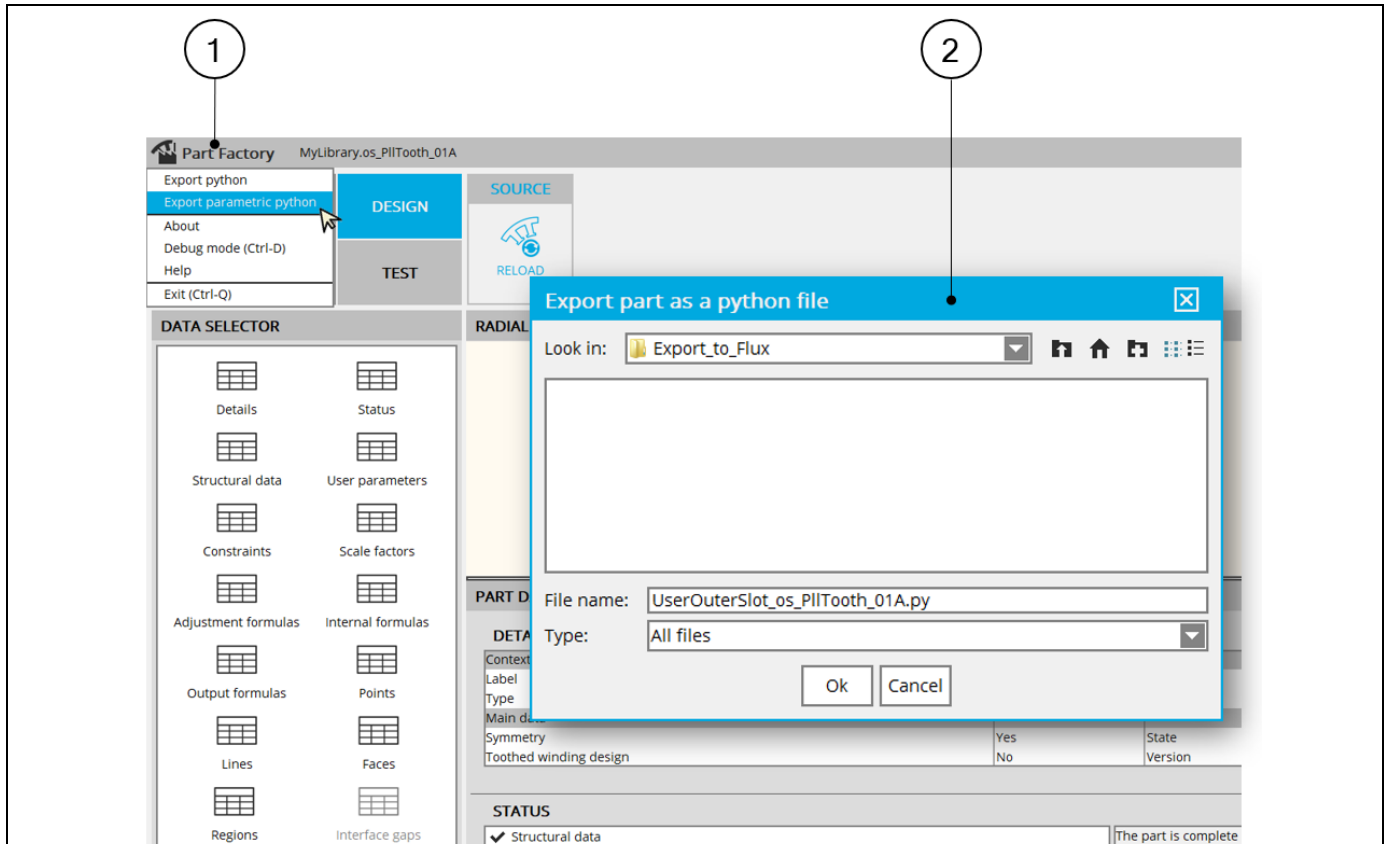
1

2

Part Factory MyLibrary.os_PllTooth_01A

Export python
Export parametric python
About
Debug mode (Ctrl-D)
Help
Exit (Ctrl-Q)

DESIGN
TEST
SOURCE
RELOAD

DATA SELECTOR

Details
Status
Structural data
User parameters
Constraints
Scale factors
Adjustment formulas
Internal formulas
Output formulas
Points
Lines
Faces
Regions
Interface gaps

RADIAL

PART D
DETA

| Context | | |
|---|---|---|
| Label | | |
| Type | | |
| Main da | | |
| Symmetry | Yes | State |
| Toothed winding design | No | Version |

STATUS
✔ Structural data | The part is complete

Export part as a python file

Look in: Export_to_Flux

File name: UserOuterSlot_os_PllTooth_01A.py
Type: All files

Ok Cancel